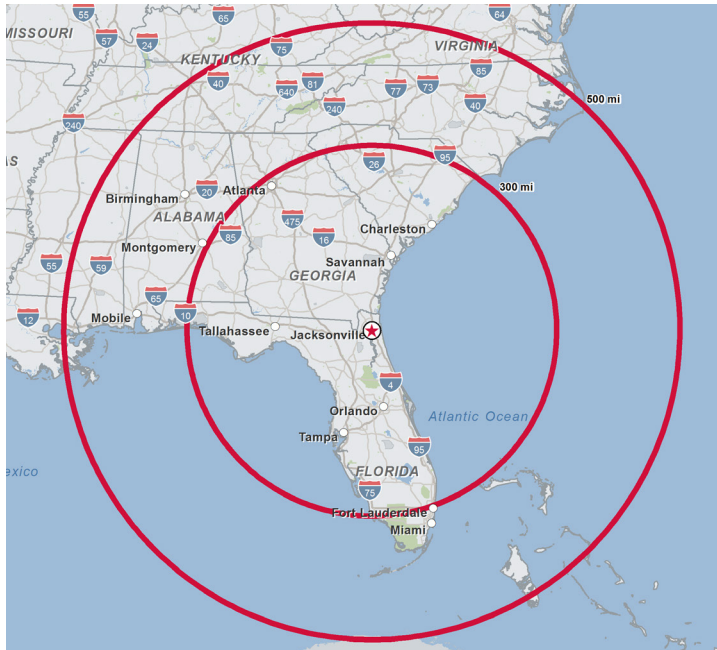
55
65
64
MISSOURI
57
24
75
VIRGINIA
KENTUCKY
40
81
85
640
77
73
240
240
40
500 mi
AS
26
95
300 mi
Birmingham
20
Atlanta
ALABAMA
475
Charleston
85
16
Montgomery
GEORGIA
Savannah
55
59
65
12
Mobile
10
Tallahassee
Jacksonville
4
Orlando
Atlantic Ocean
Tampa
exico
95
FLORIDA
75
Fort Lauderdale
Miami